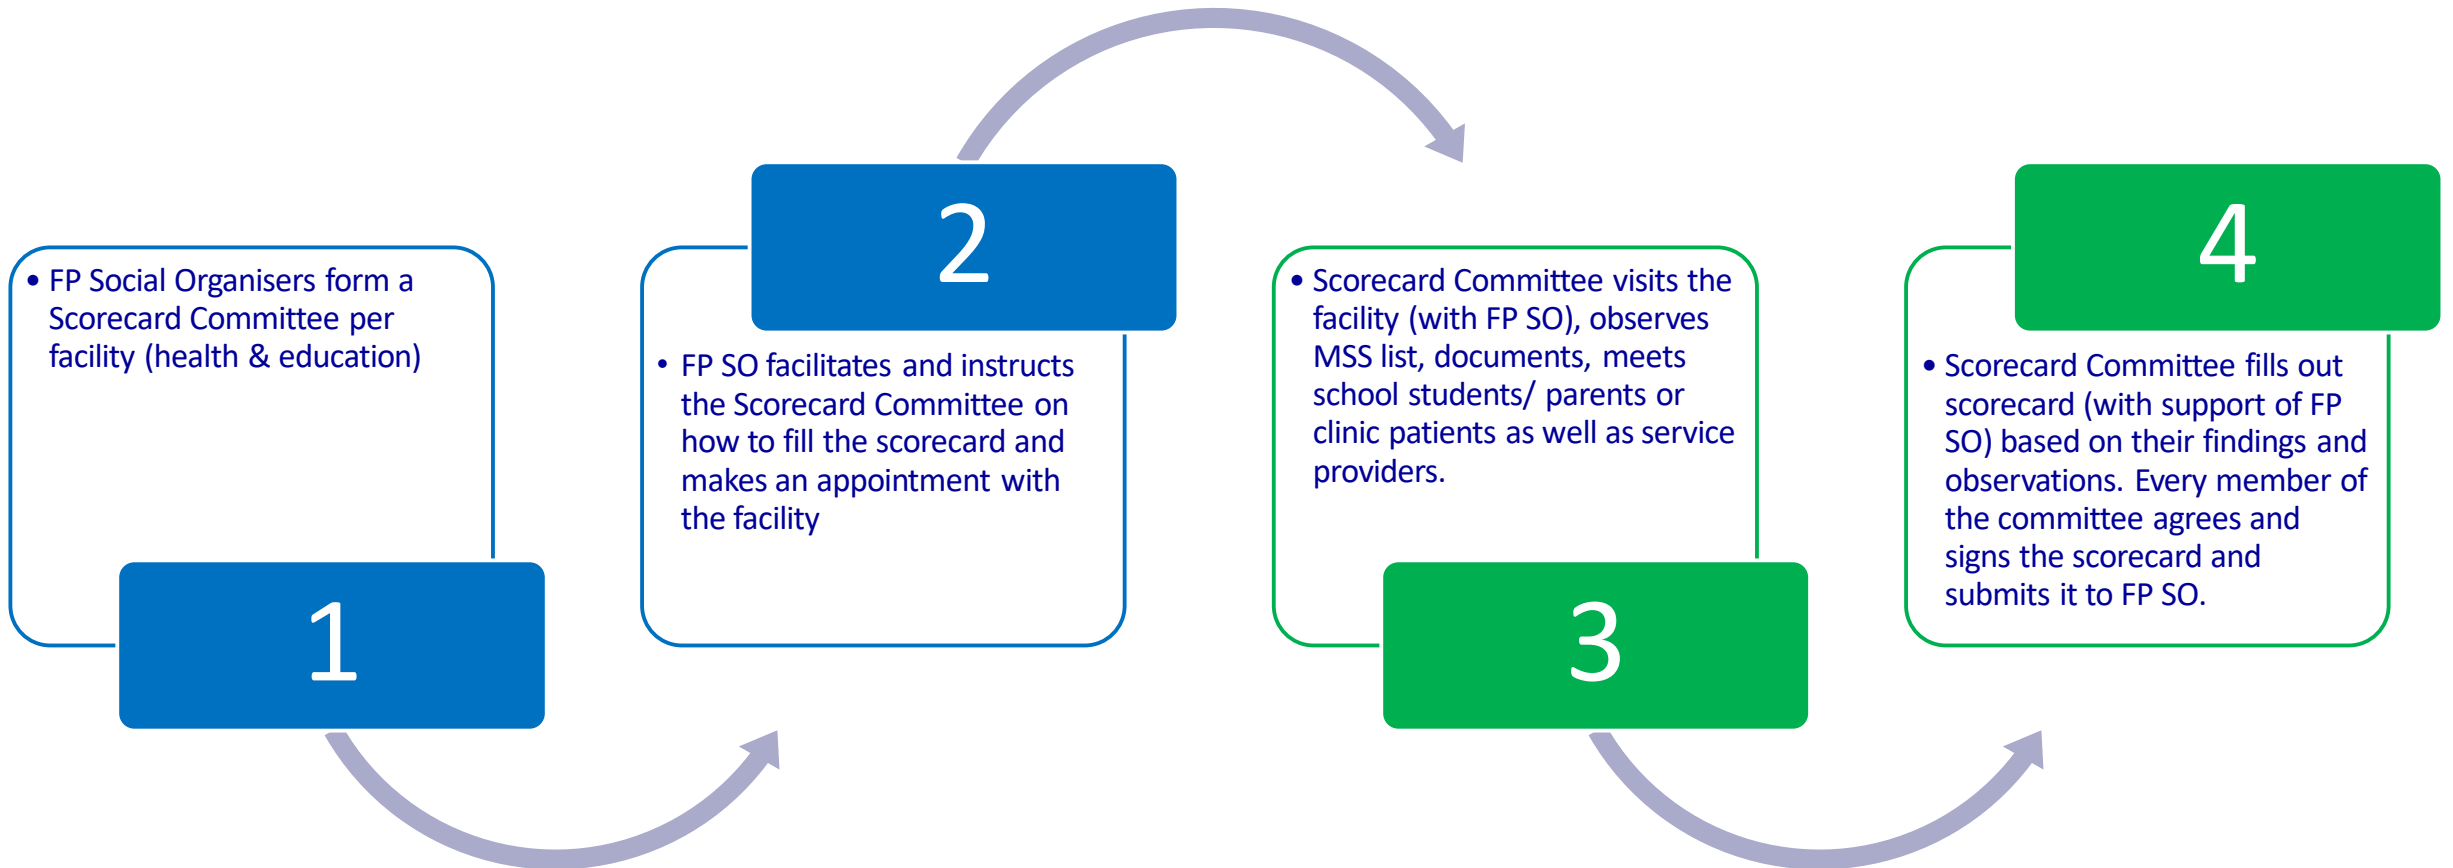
• FP Social Organisers form a Scorecard Committee per facility (health & education)

1

2

• FP SO facilitates and instructs the Scorecard Committee on how to fill the scorecard and makes an appointment with the facility

• Scorecard Committee visits the facility (with FP SO), observes MSS list, documents, meets school students/ parents or clinic patients as well as service providers.

3

4

• Scorecard Committee fills out scorecard (with support of FP SO) based on their findings and observations. Every member of the committee agrees and signs the scorecard and submits it to FP SO.